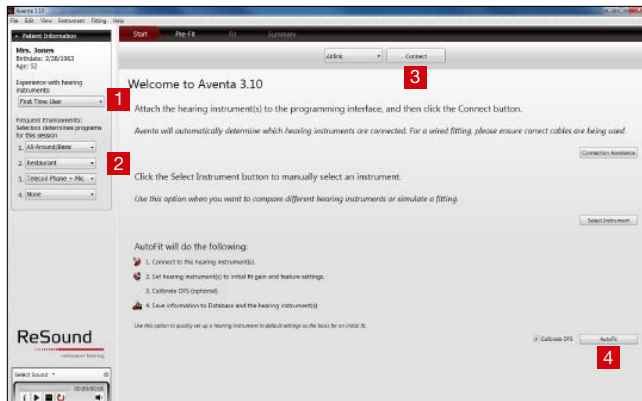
Aventa 3.10

File Edit View Instrument Fitting Help

Patient Information

Mrs. Jones
Birthdate: 2/28/1963
Age: 52

Experience with hearing instruments:

First Time User

Frequent Environments: Selection determines programs for this session

1. All-Around/Basic
2. Restaurant
3. Telecoil Phone + Mic
4. None

Start Pre-Fit Fit Summary

Airlink Connect

Welcome to Aventa 3.10

Attach the hearing instrument(s) to the programming interface, and then click the Connect button.

Aventa will automatically determine which hearing instruments are connected. For a wired fitting, please ensure correct cables are being used.

Connection Assistance

Click the Select Instrument button to manually select an instrument.

Use this option when you want to compare different hearing instruments or simulate a fitting.

Select Instrument

AutoFit will do the following:

1. Connect to the hearing instrument(s).
2. Set hearing instrument(s) to initial fit gain and feature settings.
3. Calibrate DFS (optional)
4. Save information to Database and the hearing instrument(s)

Use this option to quickly set up a hearing instrument to default settings as the basis for an initial fit.

Calibrate DFS AutoFit

ReSound
rediscover hearing

Select Sound
00:00/00:00

1
2
3
4